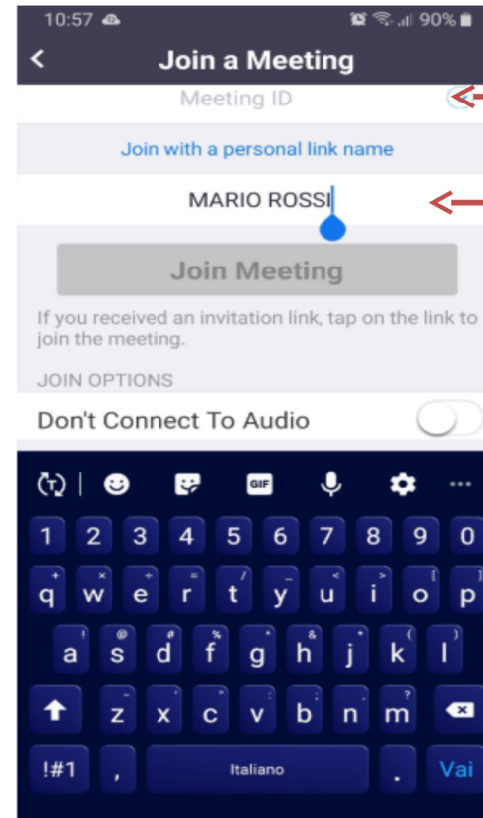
10:57 90%

Join a Meeting

Meeting ID

Join with a personal link name

MARIO ROSSI

Join Meeting

If you received an invitation link, tap on the link to join the meeting.

JOIN OPTIONS

Don't Connect To Audio

GIF

1 2 3 4 5 6 7 8 9 0

q w e r t y u i o p

a s d f g h j k l

z x c v b n m

!#1 , Italiano . Vai